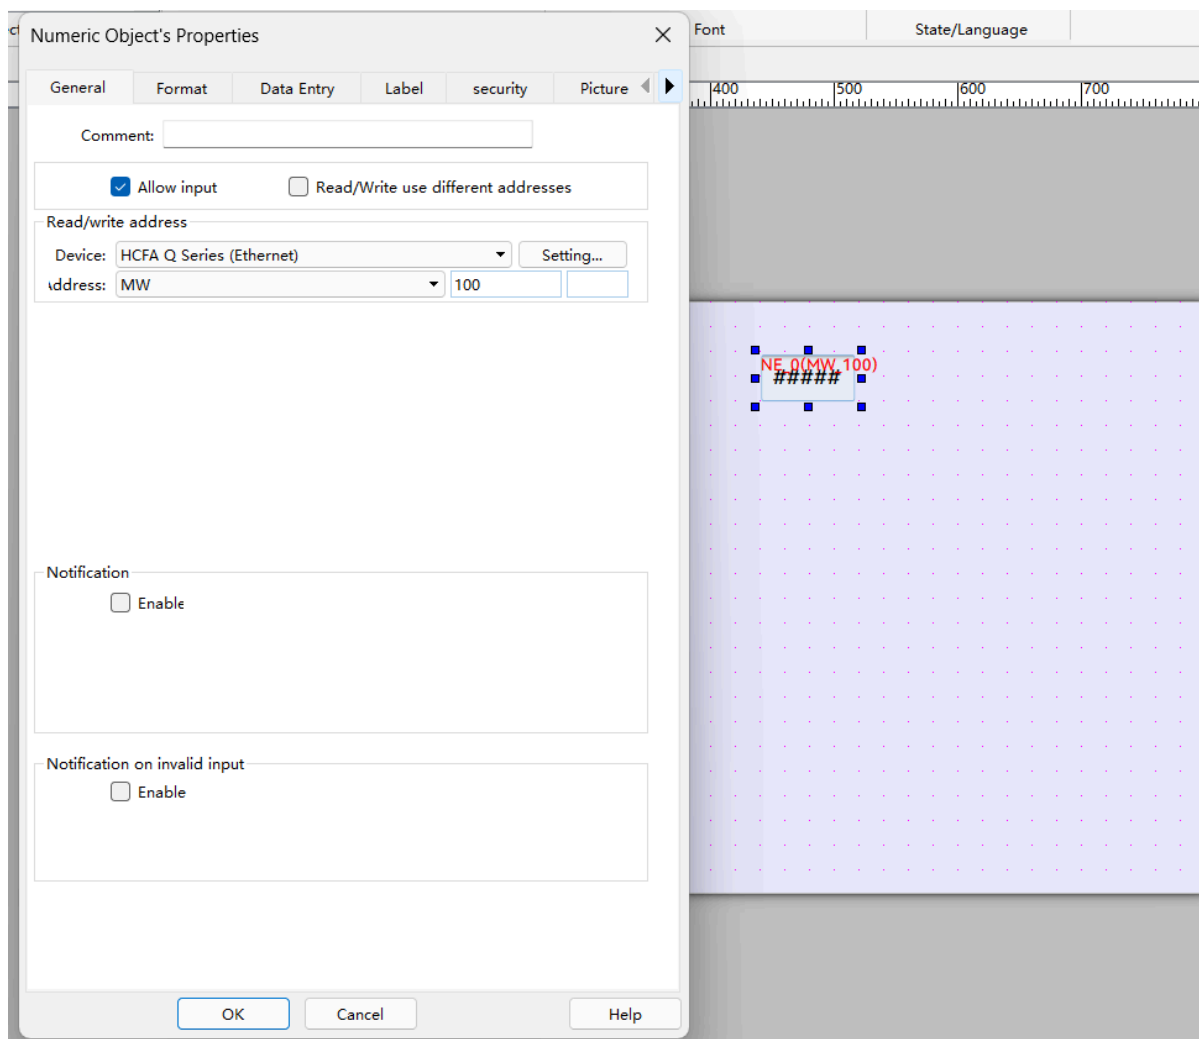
Numeric Object's Properties

General | Format | Data Entry | Label | security | Picture

Font | State/Language

400 | 500 | 600 | 700

Comment:

Allow input

Read/Write use different addresses

Read/write address

Device: HCFA Q Series (Ethernet)

Setting...

ddress: MW

100

NE_0(MW_100)

#####

Notification

Enable

Notification on invalid input

Enable

OK

Cancel

Help